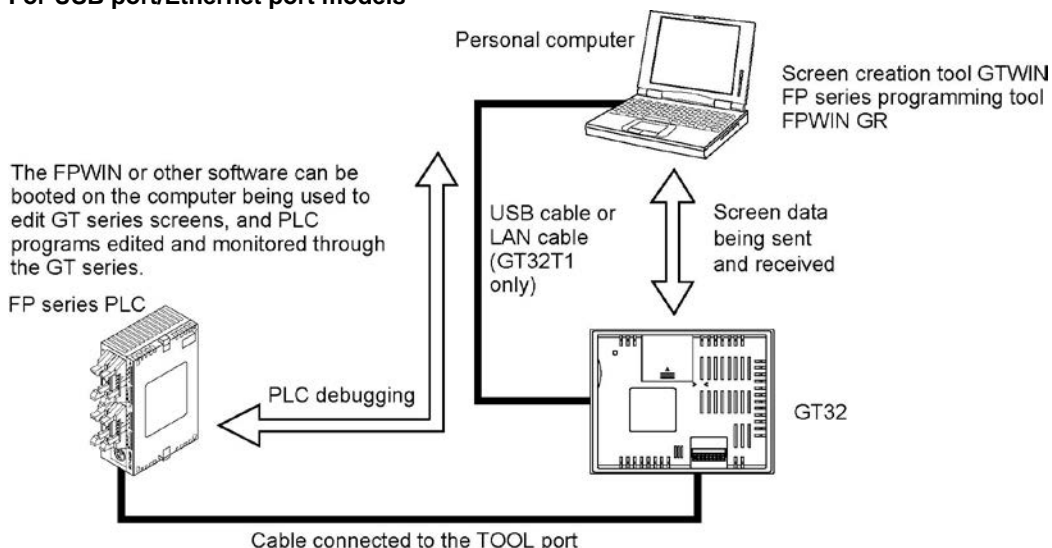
For USB port/Ethernet port models

Personal computer

Screen creation tool GTWIN
FP series programming tool
FPWIN GR

The FPWIN or other software can be booted on the computer being used to edit GT series screens, and PLC programs edited and monitored through the GT series.

USB cable or LAN cable (GT32T1 only)

Screen data being sent and received

FP series PLC

PLC debugging

GT32

Cable connected to the TOOL port